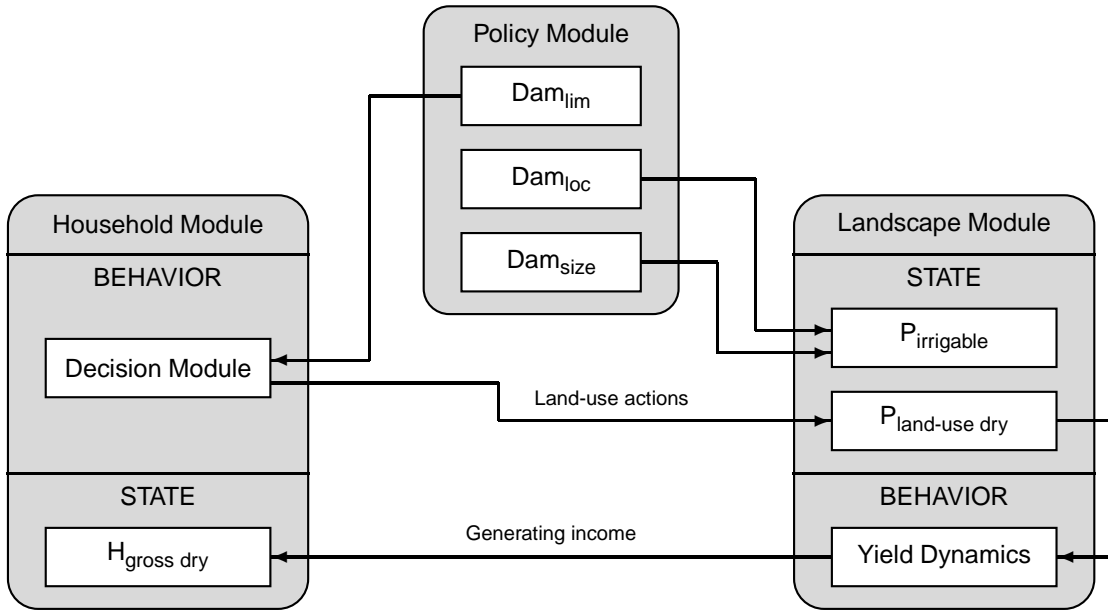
Policy Module

$Dam_{lim}$

$Dam_{loc}$

$Dam_{size}$

Household Module

BEHAVIOR

Decision Module

STATE

$H_{gross\ dry}$

Landscape Module

STATE

$P_{irrigable}$

$P_{land\text{-}use\ dry}$

BEHAVIOR

Yield Dynamics

Land-use actions

Generating income